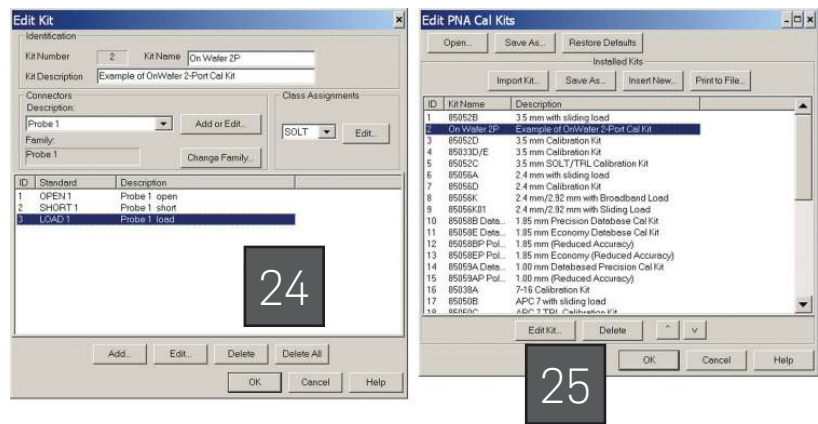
Edit Kit

Identification
Kit Number 2
Kit Name On Wafer 2P
Kit Description Example of OnWafer 2-Port Cal Kit

Connectors
Description:
Probe 1
Add or Edit...
Family:
Probe 1
Change Family...

Class Assignments
SOLT
Edit...

| ID | Standard | Description |
|---|---|---|
| 1 | OPEN 1 | Probe 1 open |
| 2 | SHORT 1 | Probe 1 short |
| 3 | LOAD 1 | Probe 1 load |

24

Add... Edit... Delete Delete All
OK Cancel Help

Edit PNA Cal Kits

Open... Save As... Restore Defaults

Installed Kits
Import Kit... Save As... Insert New... Print to File...

| ID | Kit Name | Description |
|---|---|---|
| 1 | 85052B | 3.5 mm with sliding load |
| 2 | On Wafer 2P | Example of OnWafer 2-Port Cal Kit |
| 3 | 85052D | 3.5 mm Calibration Kit |
| 4 | 85033D/E | 3.5 mm Calibration Kit |
| 5 | 85052C | 3.5 mm SOLT/TRL Calibration Kit |
| 6 | 85056A | 2.4 mm with sliding load |
| 7 | 85056D | 2.4 mm Calibration Kit |
| 8 | 85056K | 2.4 mm/2.92 mm with Broadband Load |
| 9 | 85056K01 | 2.4 mm/2.92 mm with Sliding Load |
| 10 | 85058B Data... | 1.85 mm Precision Database Cal Kit |
| 11 | 85058E Data... | 1.85 mm Economy Database Cal Kit |
| 12 | 85058BP Pol... | 1.85 mm (Reduced Accuracy) |
| 13 | 85058EP Pol... | 1.85 mm Economy (Reduced Accuracy) |
| 14 | 85059A Data... | 1.00 mm Databased Precision Cal Kit |
| 15 | 85059AP Pol... | 1.00 mm (Reduced Accuracy) |
| 16 | 85038A | 7-16 Calibration Kit |
| 17 | 85050B | APC 7 with sliding load |
| 18 | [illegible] | APC 7 TRL Calibration Kit |

Edit Kit... Delete ^ v

25

OK Cancel Help